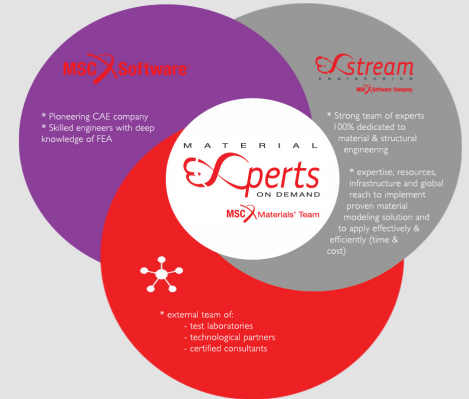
MSC Software

* Pioneering CAE company
* Skilled engineers with deep knowledge of FEA

eXstream
ENGINEERING
AN MSC Software COMPANY

* Strong team of experts 100% dedicated to material & structural engineering

* expertise, resources, infrastructure and global reach to implement proven material modeling solution and to apply effectively & efficiently (time & cost)

MATERIAL
eXperts
ON DEMAND
MSC Materials' Team

* external team of:
- test laboratories
- technological partners
- certified consultants